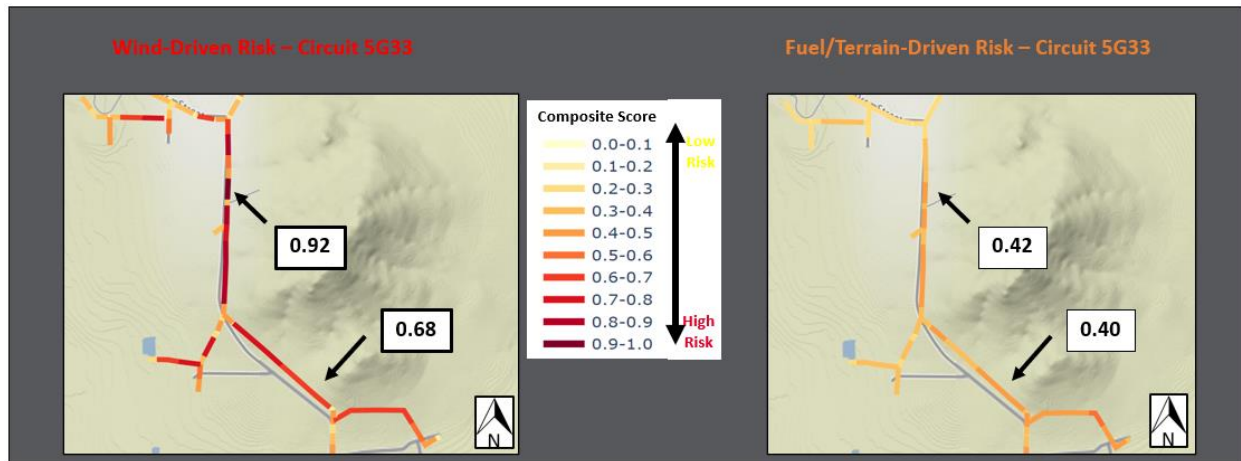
Wind-Driven Risk – Circuit 5G33

0.92

0.68

N

Composite Score

0.0-0.1
0.1-0.2
0.2-0.3
0.3-0.4
0.4-0.5
0.5-0.6
0.6-0.7
0.7-0.8
0.8-0.9
0.9-1.0

Low Risk

High Risk

Fuel/Terrain-Driven Risk – Circuit 5G33

0.42

0.40

N